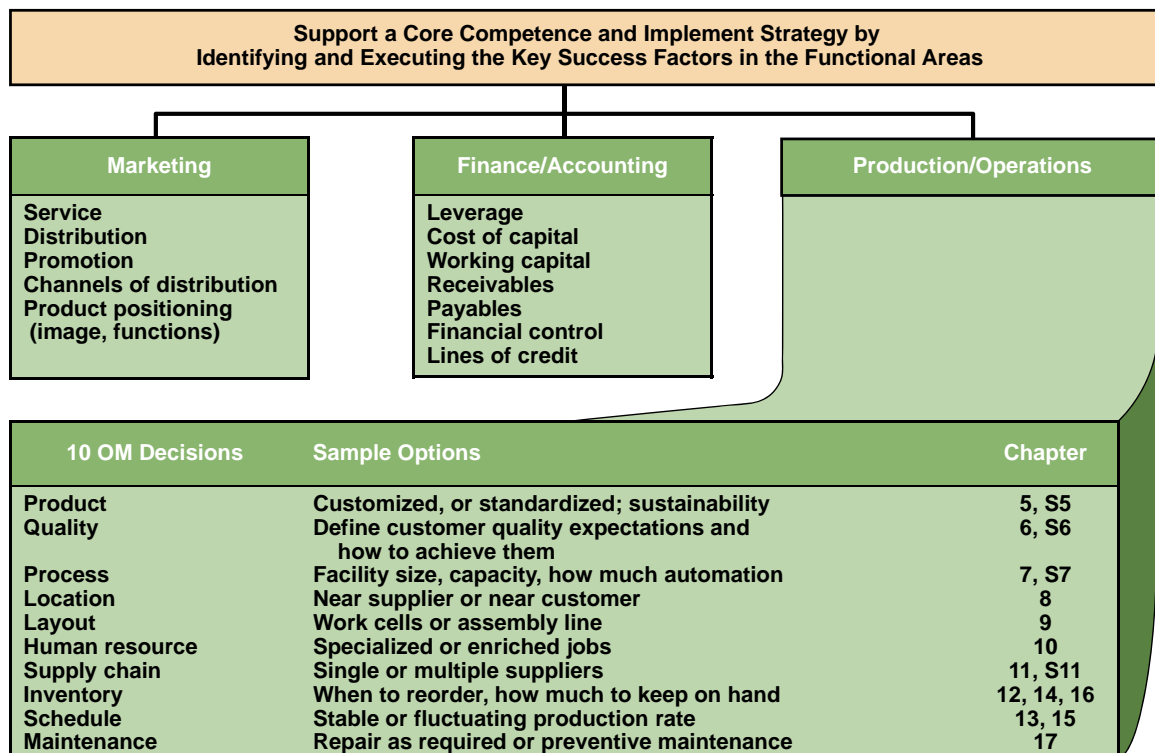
Support a Core Competence and Implement Strategy by
Identifying and Executing the Key Success Factors in the Functional Areas

Marketing

Service
Distribution
Promotion
Channels of distribution
Product positioning (image, functions)

Finance/Accounting

Leverage
Cost of capital
Working capital
Receivables
Payables
Financial control
Lines of credit

Production/Operations

| 10 OM Decisions | Sample Options | Chapter |
|---|---|---|
| Product | Customized, or standardized; sustainability | 5, S5 |
| Quality | Define customer quality expectations and how to achieve them | 6, S6 |
| Process | Facility size, capacity, how much automation | 7, S7 |
| Location | Near supplier or near customer | 8 |
| Layout | Work cells or assembly line | 9 |
| Human resource | Specialized or enriched jobs | 10 |
| Supply chain | Single or multiple suppliers | 11, S11 |
| Inventory | When to reorder, how much to keep on hand | 12, 14, 16 |
| Schedule | Stable or fluctuating production rate | 13, 15 |
| Maintenance | Repair as required or preventive maintenance | 17 |